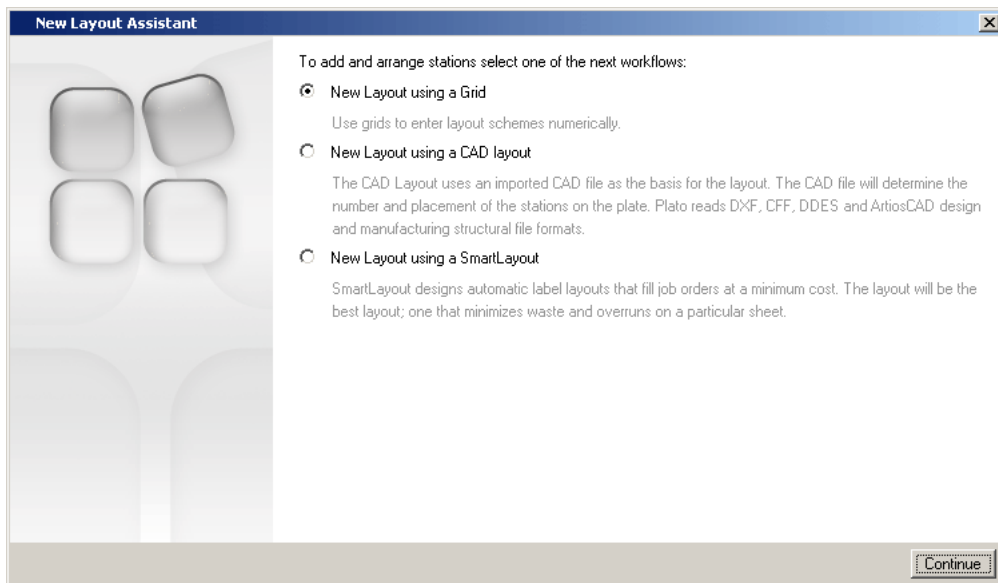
New Layout Assistant

To add and arrange stations select one of the next workflows:

New Layout using a Grid

Use grids to enter layout schemes numerically.

New Layout using a CAD layout

The CAD Layout uses an imported CAD file as the basis for the layout. The CAD file will determine the number and placement of the stations on the plate. Plato reads DXF, CFF, DDES and ArtiosCAD design and manufacturing structural file formats.

New Layout using a SmartLayout

SmartLayout designs automatic label layouts that fill job orders at a minimum cost. The layout will be the best layout; one that minimizes waste and overruns on a particular sheet.

Continue